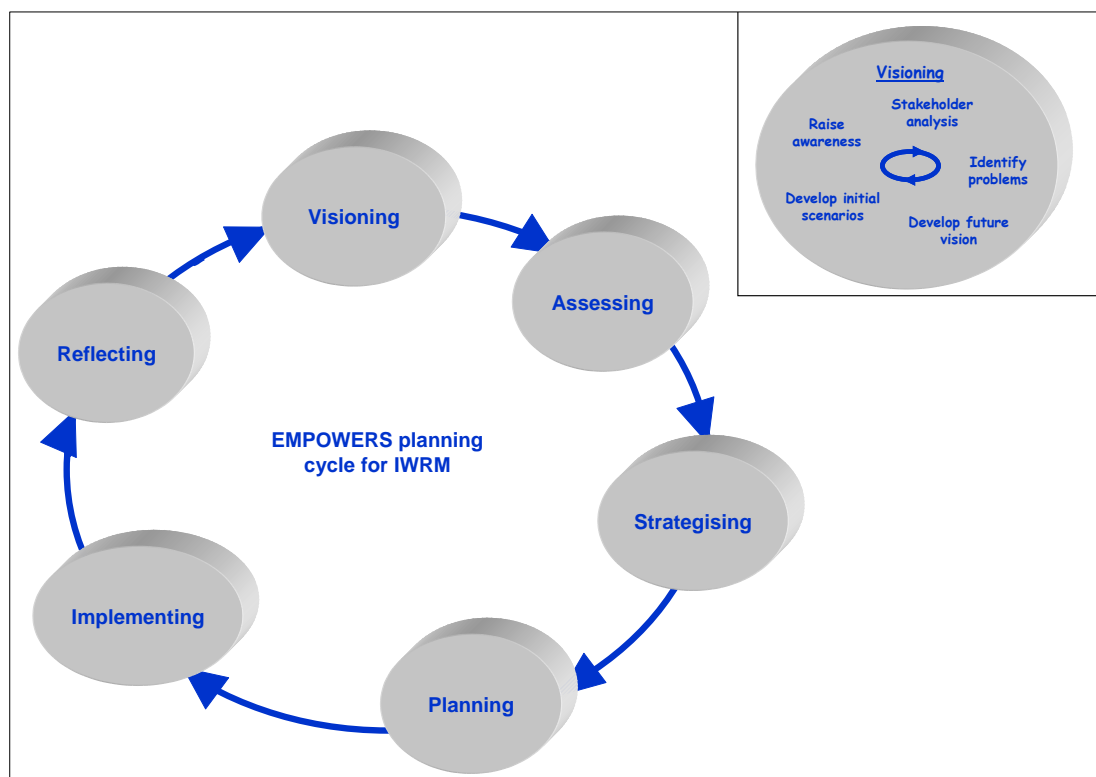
Visioning

Assessing

Strategising

Planning

Implementing

Reflecting

EMPOWERS planning cycle for IWRM

Visioning

Stakeholder analysis

Raise awareness

Identify problems

Develop initial scenarios

Develop future vision